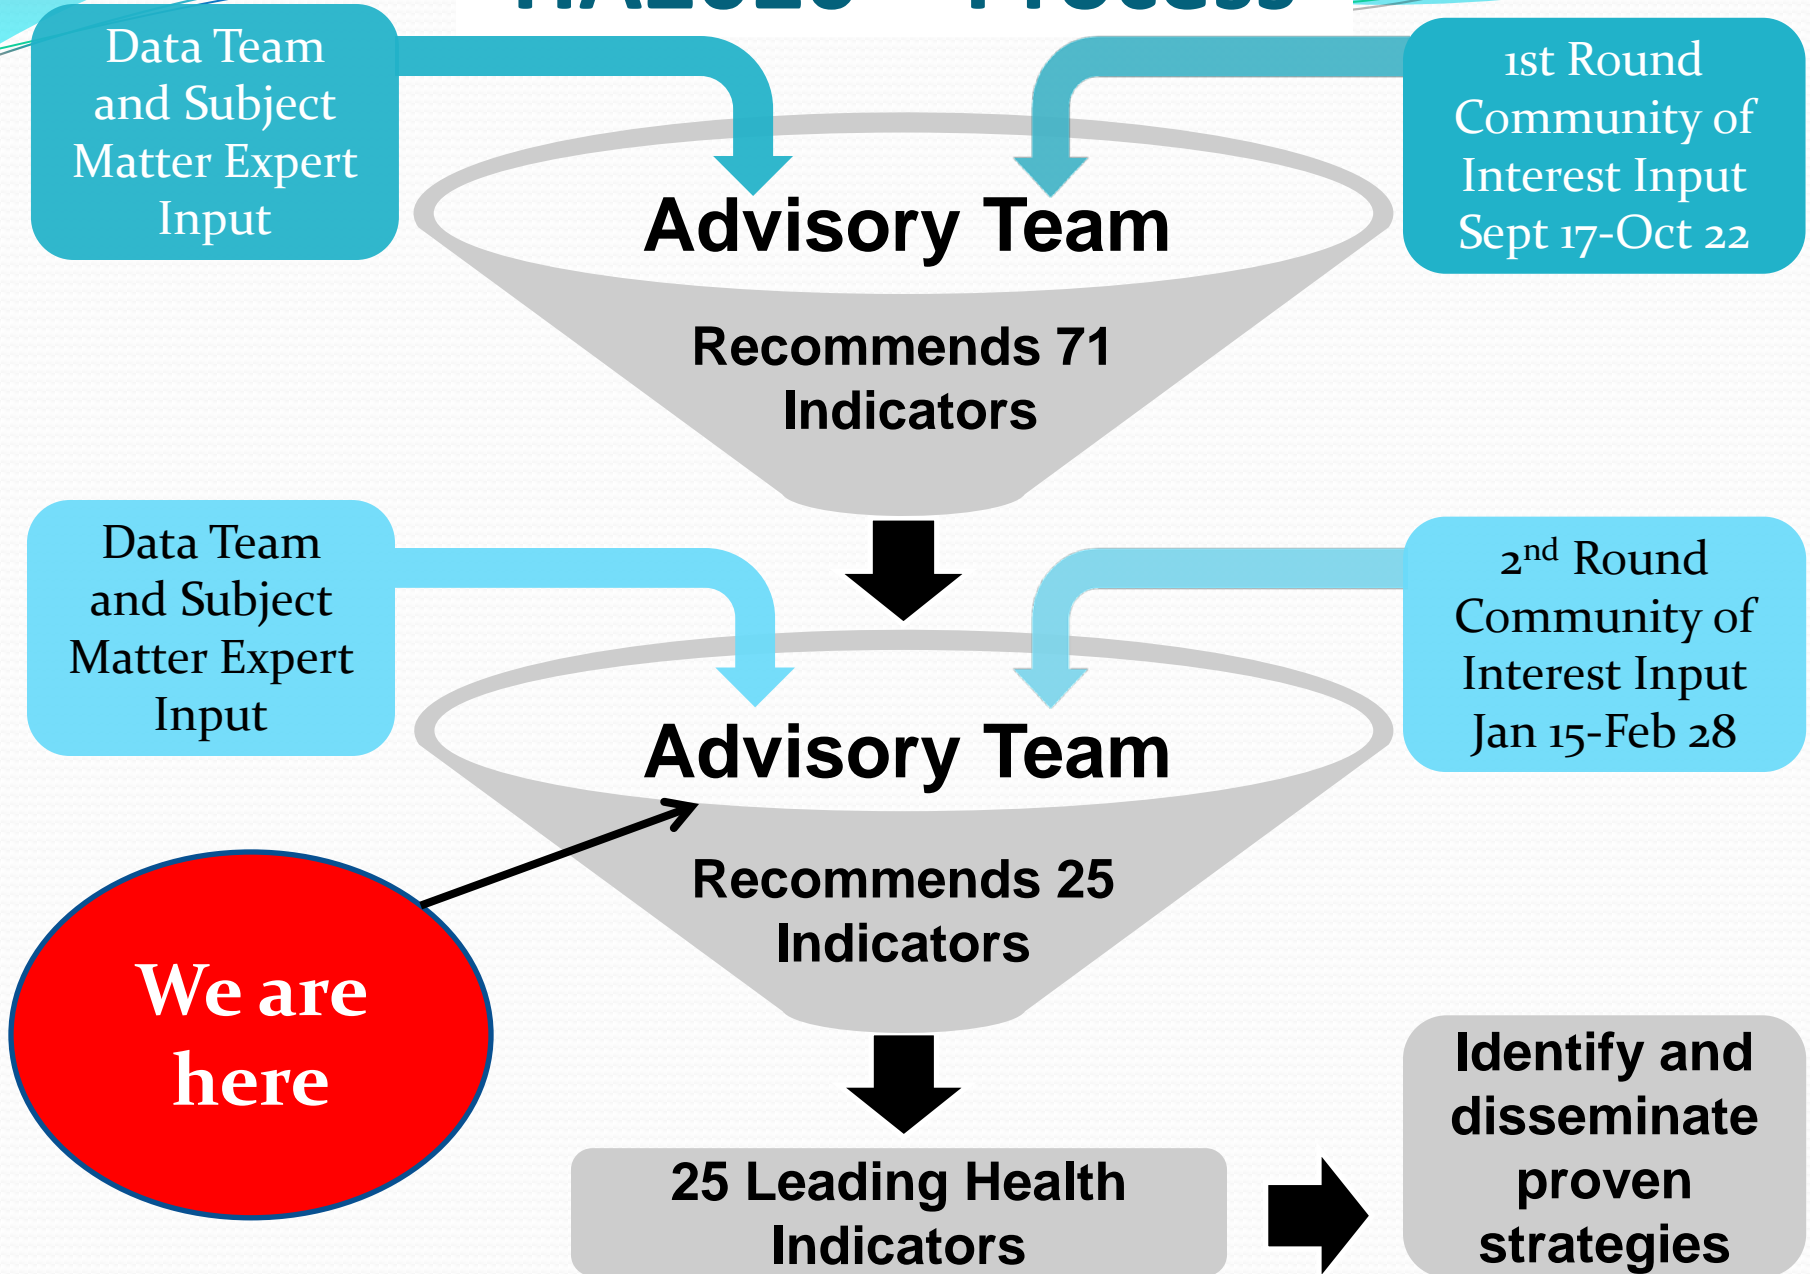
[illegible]

Data Team and Subject Matter Expert Input

1st Round Community of Interest Input Sept 17-Oct 22

Advisory Team

Recommends 71 Indicators

Data Team and Subject Matter Expert Input

2$^{nd}$ Round Community of Interest Input Jan 15-Feb 28

Advisory Team

Recommends 25 Indicators

We are here

25 Leading Health Indicators

Identify and disseminate proven strategies